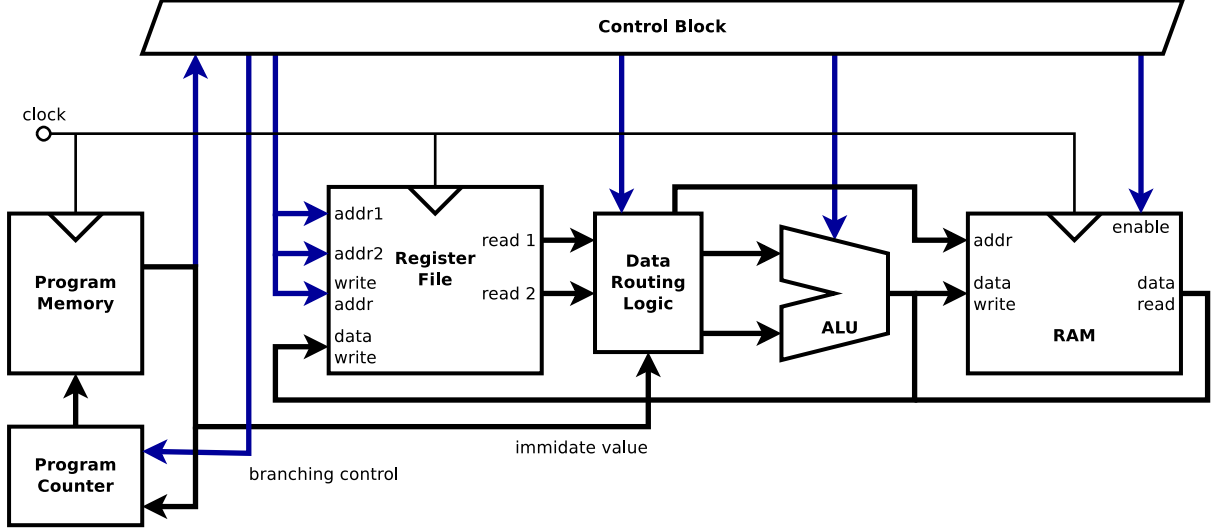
Control Block

clock

Program Memory

Program Counter

addr1

addr2

write addr

data write

Register File

read 1

read 2

Data Routing Logic

ALU

addr

data write

enable

data read

RAM

immidate value

branching control